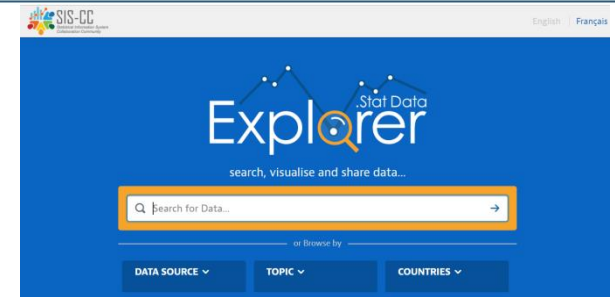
SIS-CC
Statistical Information System Collaboration Community

English | Français

.Stat Data
Explorer

search, visualise and share data...

Search for Data...

or Browse by

DATA SOURCE
TOPIC
COUNTRIES